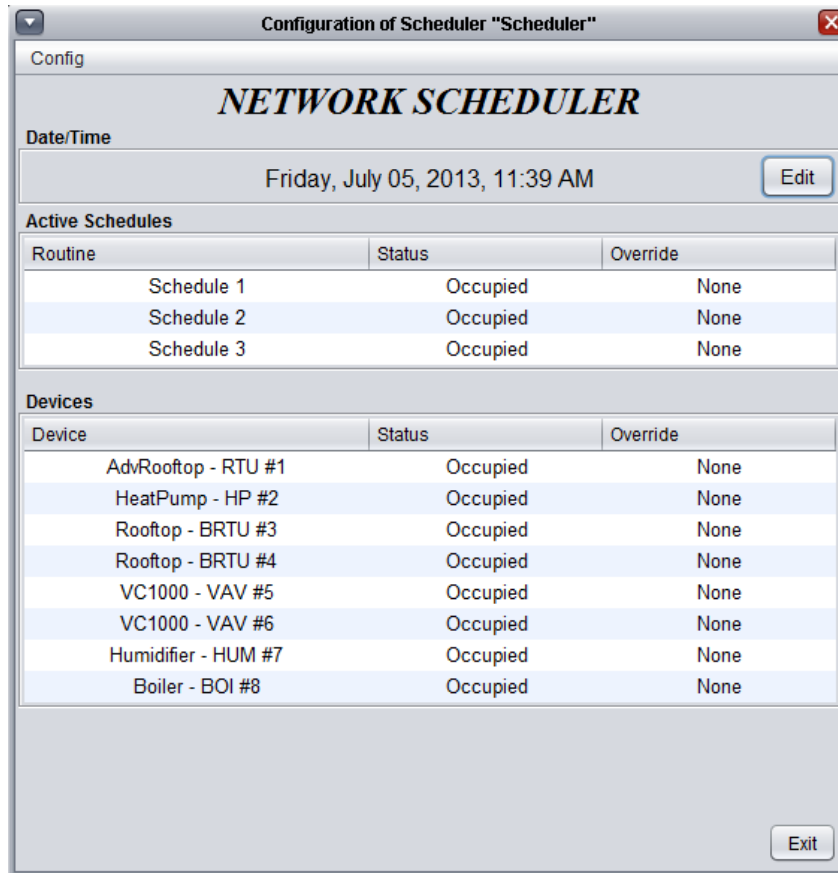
Configuration of Scheduler "Scheduler"

Config

NETWORK SCHEDULER

Date/Time

Friday, July 05, 2013, 11:39 AM

Edit

Active Schedules

| Routine | Status | Override |
|---|---|---|
| Schedule 1 | Occupied | None |
| Schedule 2 | Occupied | None |
| Schedule 3 | Occupied | None |

Devices

| Device | Status | Override |
|---|---|---|
| AdvRooftop - RTU #1 | Occupied | None |
| HeatPump - HP #2 | Occupied | None |
| Rooftop - BRTU #3 | Occupied | None |
| Rooftop - BRTU #4 | Occupied | None |
| VC1000 - VAV #5 | Occupied | None |
| VC1000 - VAV #6 | Occupied | None |
| Humidifier - HUM #7 | Occupied | None |
| Boiler - BOI #8 | Occupied | None |

Exit